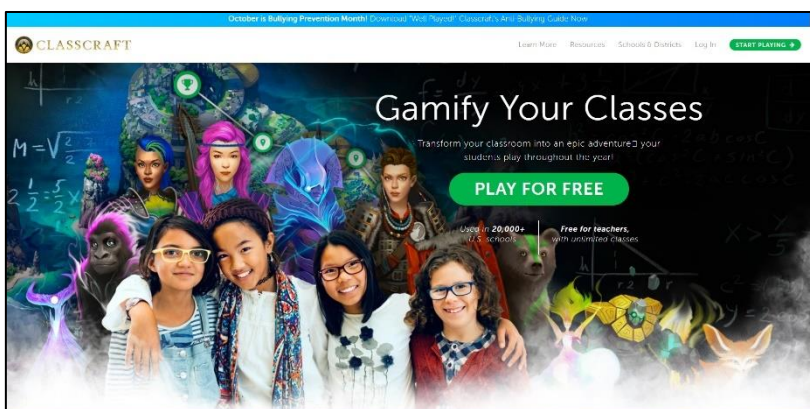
October is Bullying Prevention Month! Download "Well Played!" Classcraft's Anti-Bullying Guide Now

CLASSCRAFT

Learn More Resources Schools & Districts Log In START PLAYING

Gamify Your Classes

Transform your classroom into an epic adventure your students play throughout the year!

PLAY FOR FREE

Used in 20,000+ U.S. schools

Free for teachers, with unlimited classes

$M=\sqrt{\frac{2}{2}}$

$2\frac{1}{2}=\frac{5}{2}x$